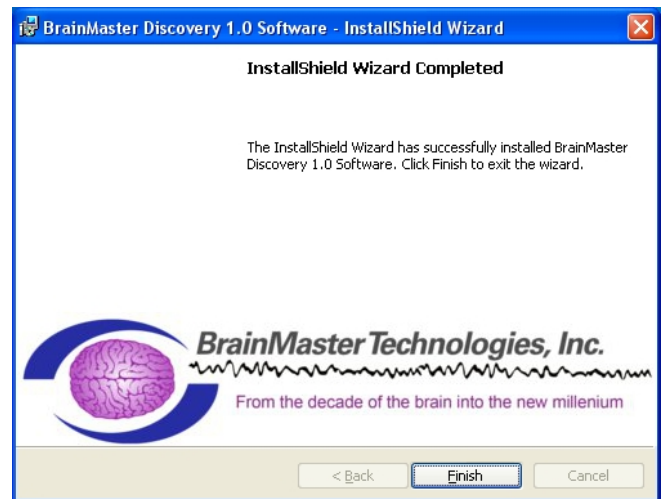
BrainMaster Discovery 1.0 Software - InstallShield Wizard

InstallShield Wizard Completed

The InstallShield Wizard has successfully installed BrainMaster Discovery 1.0 Software. Click Finish to exit the wizard.

BrainMaster Technologies, Inc.

From the decade of the brain into the new millenium

< Back

Finish

Cancel